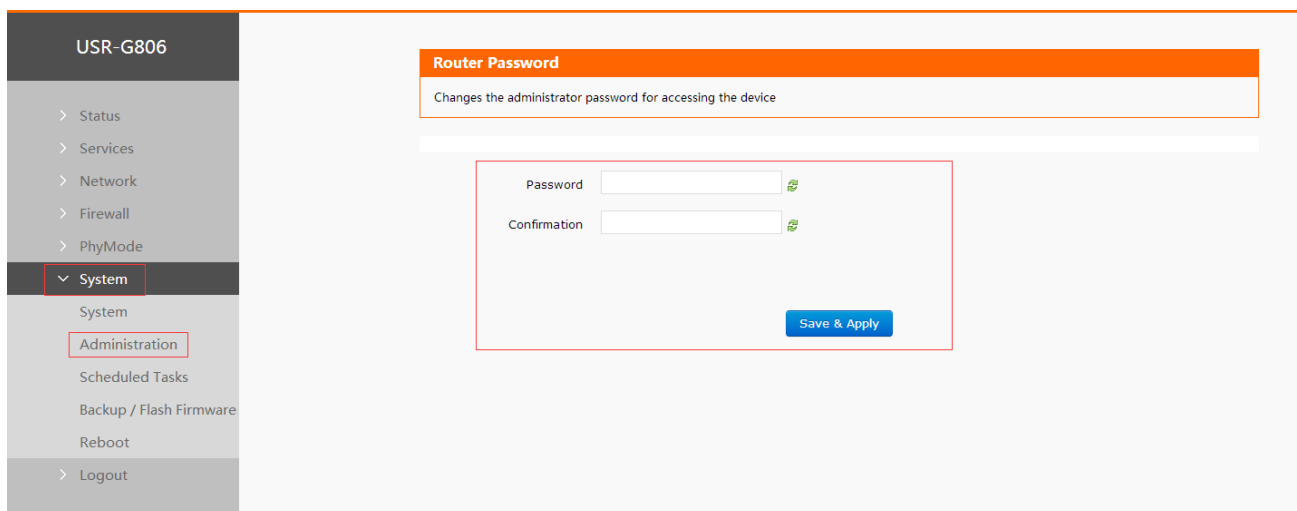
USR-G806

> Status
> Services
> Network
> Firewall
> PhyMode
System
System
Administration
Scheduled Tasks
Backup / Flash Firmware
Reboot
> Logout

Router Password

Changes the administrator password for accessing the device

Password

Confirmation

Save & Apply